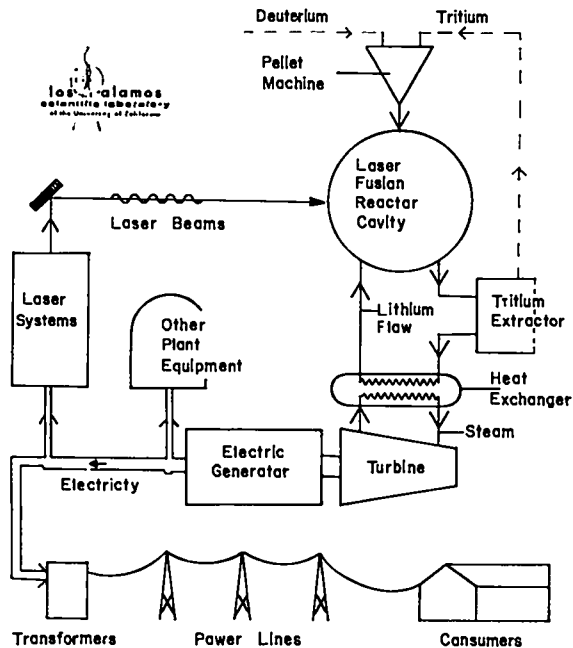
Deuterium
Tritium
Pellet Machine
los alamos scientific laboratory of the University of California
Laser Fusion Reactor Cavity
Laser Beams
Laser Systems
Other Plant Equipment
Lithium Flow
Tritium Extractor
Heat Exchanger
Steam
Electric Generator
Turbine
Electricty
Transformers
Power Lines
Consumers